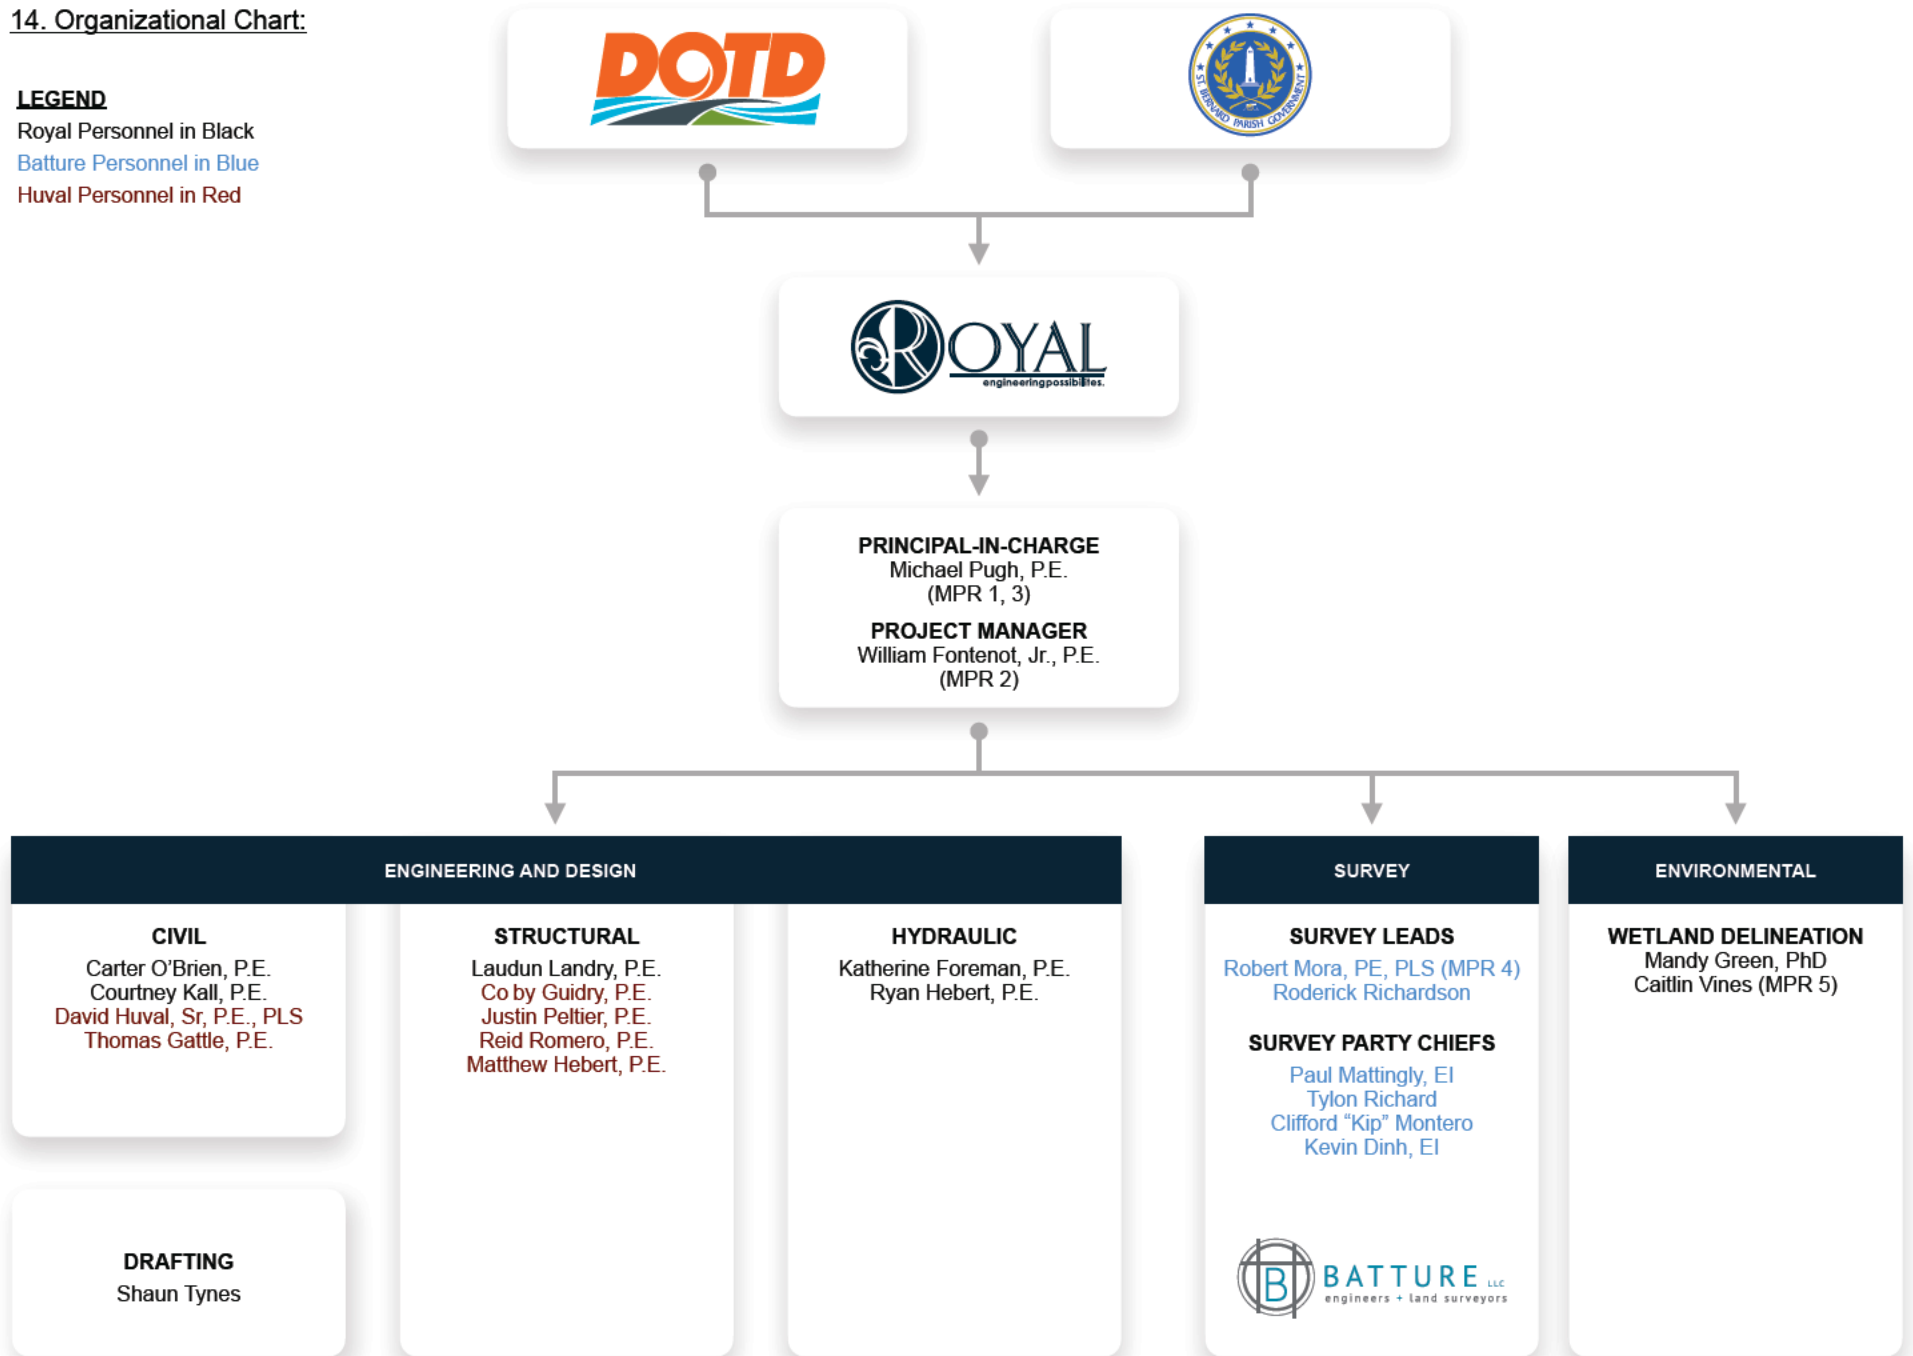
14. Organizational Chart:

LEGEND
Royal Personnel in Black
Batture Personnel in Blue
Huval Personnel in Red

DOTD

ST. BERNARD PARISH GOVERNMENT

ROYAL
engineeringpossibilities.

PRINCIPAL-IN-CHARGE
Michael Pugh, P.E.
(MPR 1, 3)

PROJECT MANAGER
William Fontenot, Jr., P.E.
(MPR 2)

ENGINEERING AND DESIGN

CIVIL
Carter O'Brien, P.E.
Courtney Kall, P.E.
David Huval, Sr, P.E., PLS
Thomas Gattle, P.E.

DRAFTING
Shaun Tynes

STRUCTURAL
Laudun Landry, P.E.
Co by Guidry, P.E.
Justin Peltier, P.E.
Reid Romero, P.E.
Matthew Hebert, P.E.

HYDRAULIC
Katherine Foreman, P.E.
Ryan Hebert, P.E.

SURVEY

SURVEY LEADS
Robert Mora, PE, PLS (MPR 4)
Roderick Richardson

SURVEY PARTY CHIEFS
Paul Mattingly, EI
Tylon Richard
Clifford “Kip” Montero
Kevin Dinh, EI

BATTURE LLC
engineers + land surveyors

ENVIRONMENTAL

WETLAND DELINEATION
Mandy Green, PhD
Caitlin Vines (MPR 5)